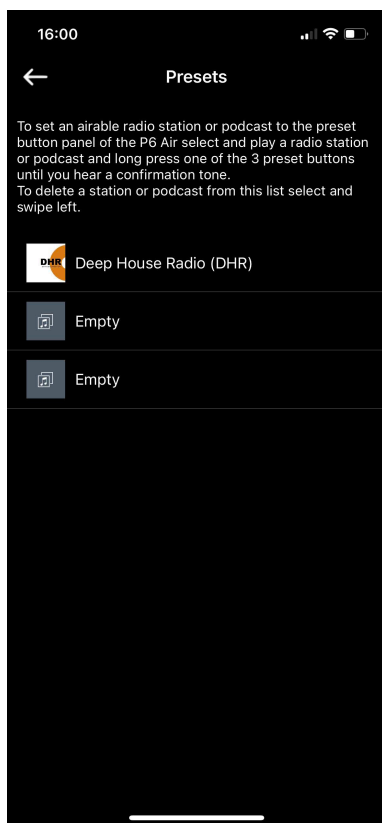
16:00

←

Presets

To set an airable radio station or podcast to the preset button panel of the P6 Air select and play a radio station or podcast and long press one of the 3 preset buttons until you hear a confirmation tone.
To delete a station or podcast from this list select and swipe left.

DHR Deep House Radio (DHR)

Empty

Empty